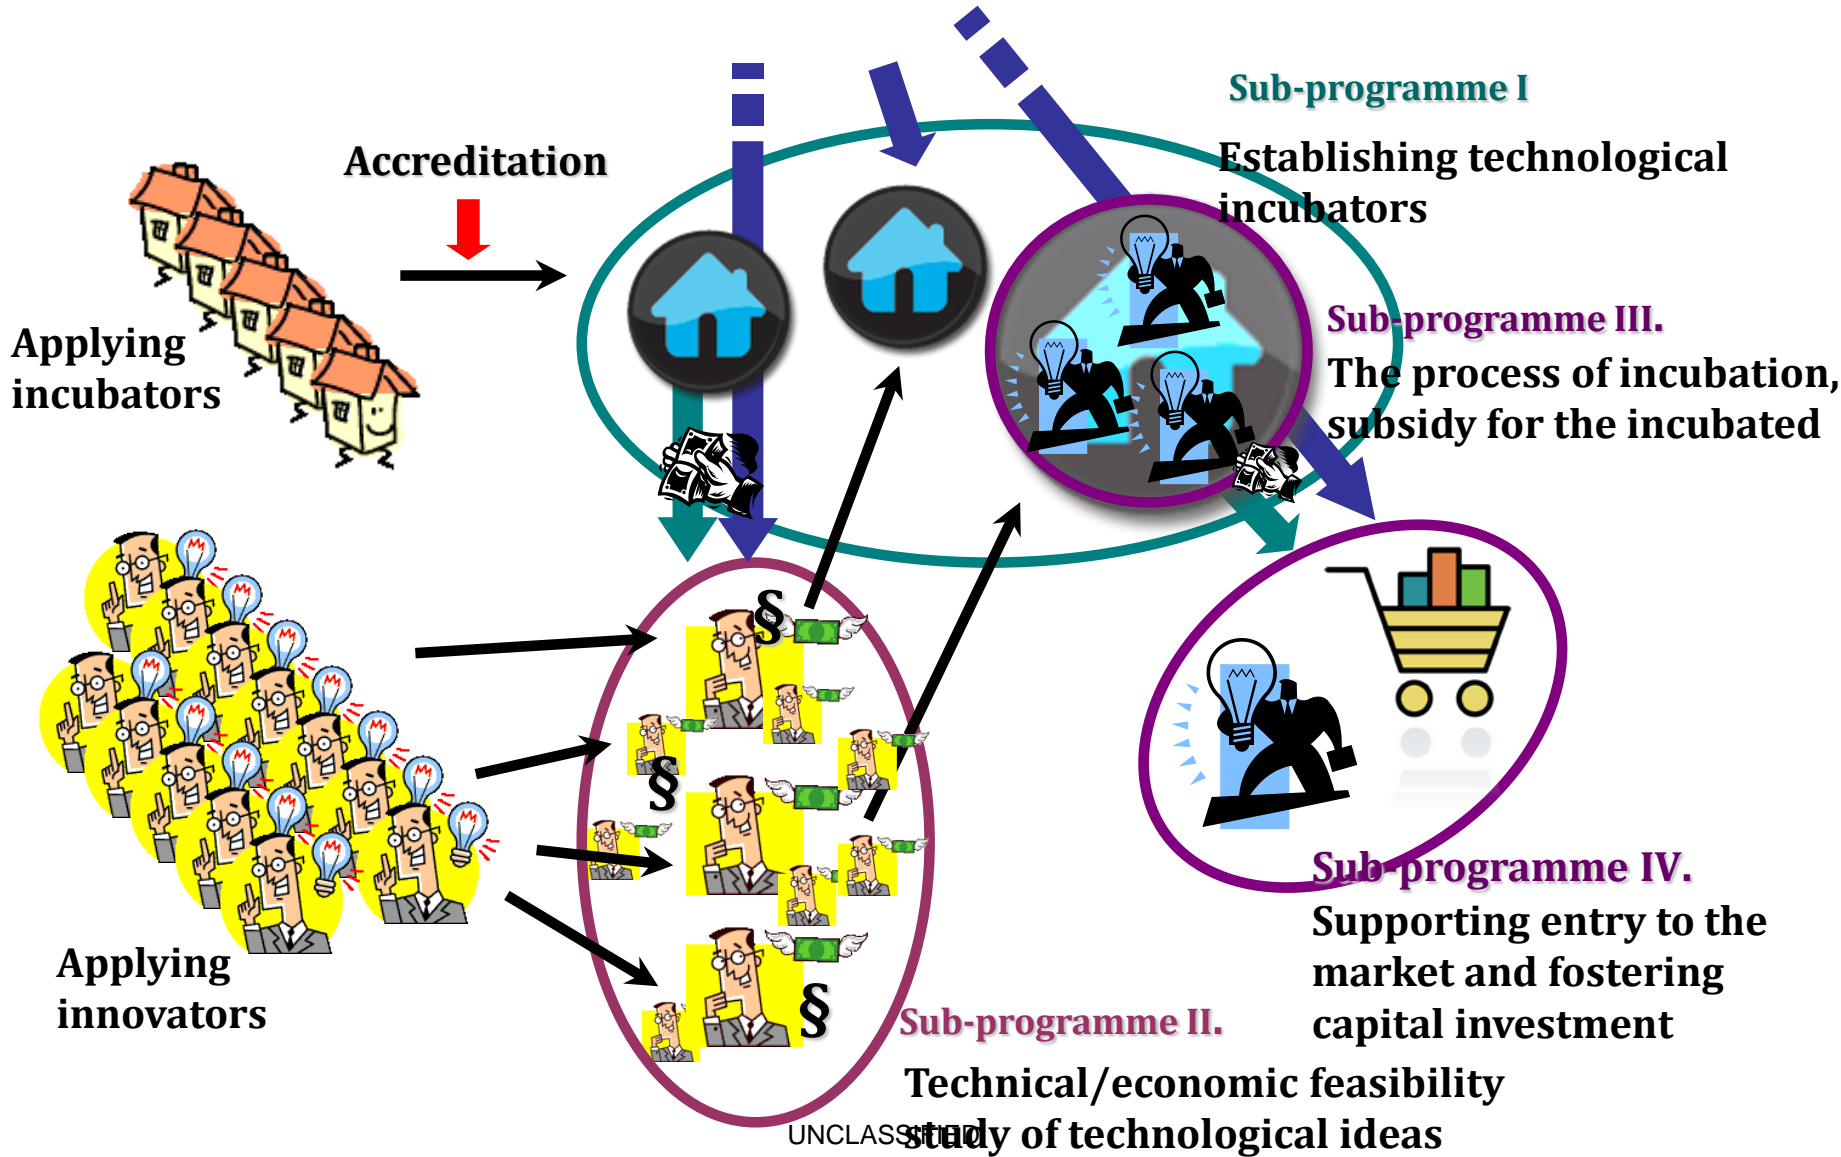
Sub-programme I
Establishing technological incubators

Accreditation

Applying incubators

Sub-programme III.
The process of incubation, subsidy for the incubated

§
§
§

Applying innovators

Sub-programme IV.
Supporting entry to the market and fostering capital investment

Sub-programme II.
Technical/economic feasibility study of technological ideas

UNCLASSIFIED